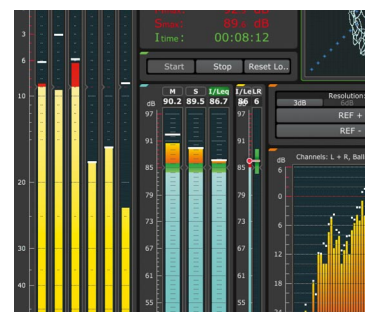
3
6
10
20
30
40

89.5 dB
Itime: 00:08:12

Start
Stop
Reset Lo..

dB
M 90.2
S 89.5
I/Leq 86.7
I/LeLR 86 6

97
91
88
85
79
73
67
61
55

97
91
85
79
73
67
61
55

Resolution:
3dB
6dB
REF +
REF -

Channels: L + R, Ball
dB
6
0
-6
-12
-18
-24
-30
-36